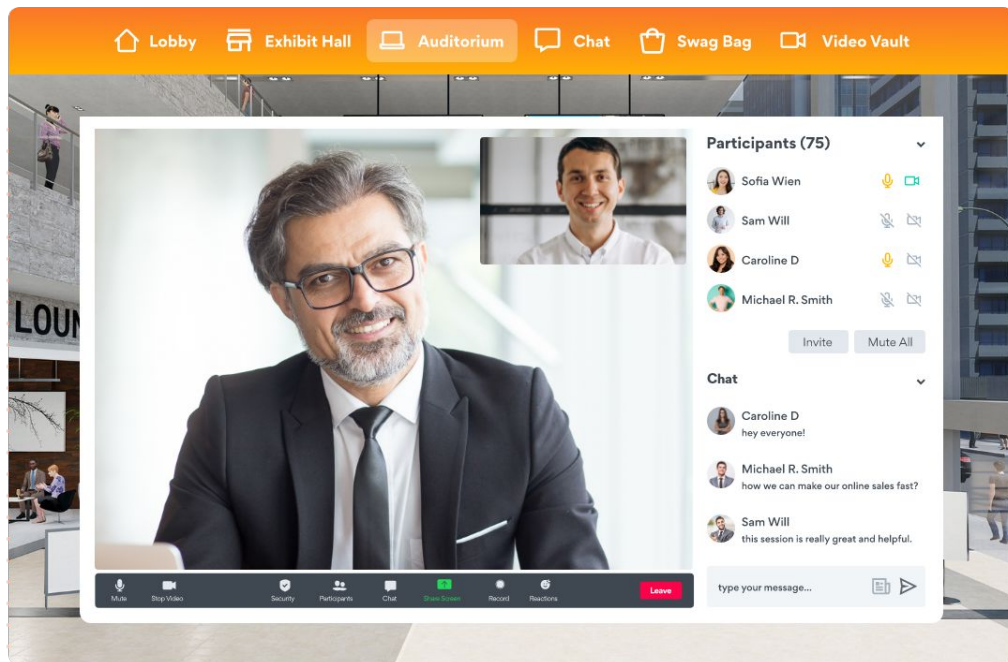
Lobby Exhibit Hall Auditorium Chat Swag Bag Video Vault

LOUN

Participants (75)

Sofia Wien

Sam Will

Caroline D

Michael R. Smith

Invite Mute All

Chat

Caroline D
hey everyone!

Michael R. Smith
how we can make our online sales fast?

Sam Will
this session is really great and helpful.

type your message...

Mute Stop Video Security Participants Chat Share Screen Record Reactions Leave